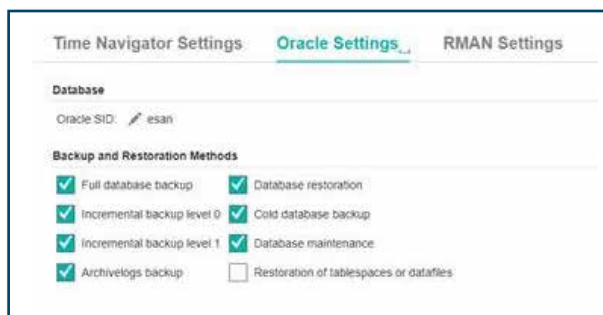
Time Navigator Settings Oracle Settings RMAN Settings

Database

Oracle SID: esari

Backup and Restoration Methods

Full database backup
Database restoration
Incremental backup level 0
Cold database backup
Incremental backup level 1
Database maintenance
Archivelogs backup
Restoration of tablespaces or datafiles